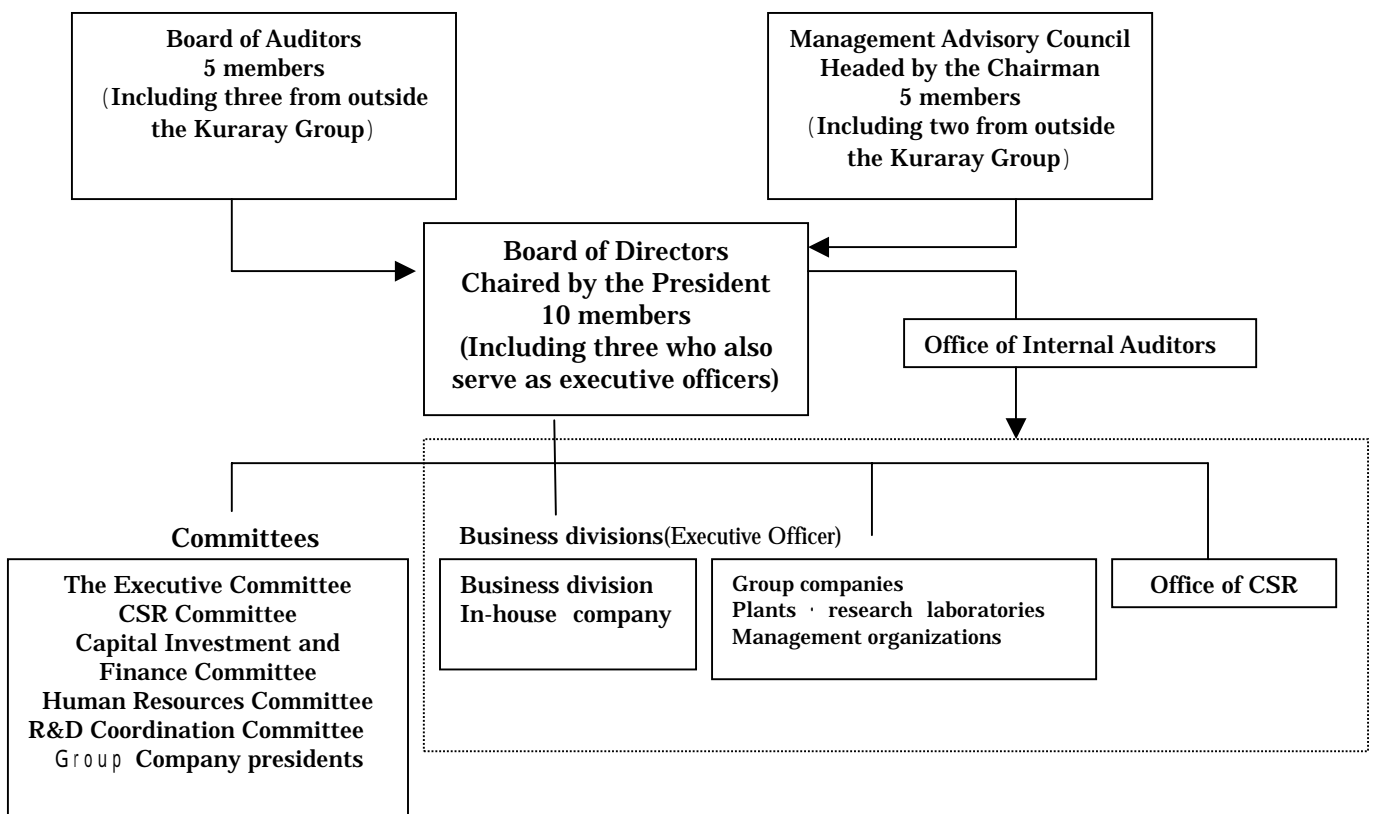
Board of Auditors
5 members
(Including three from outside the Kuraray Group)

Management Advisory Council
Headed by the Chairman
5 members
(Including two from outside the Kuraray Group)

Board of Directors
Chaired by the President
10 members
(Including three who also serve as executive officers)

Office of Internal Auditors

Committees

The Executive Committee
CSR Committee
Capital Investment and Finance Committee
Human Resources Committee
R&D Coordination Committee
Group Company presidents

Business divisions(Executive Officer)

Business division
In-house company

Group companies
Plants · research laboratories
Management organizations

Office of CSR